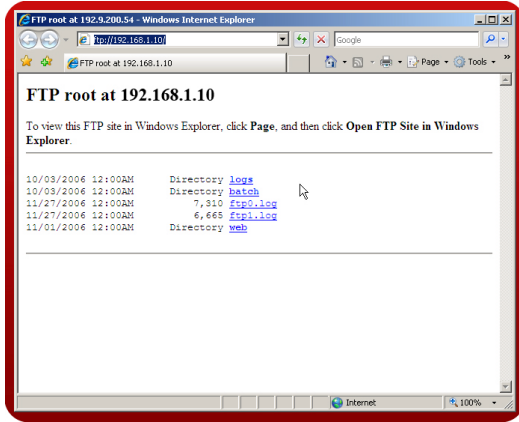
FTP root at 192.9.200.54 - Windows Internet Explorer

ftp://192.168.1.10/

Google

FTP root at 192.168.1.10

Page ▾ Tools ▾ »

FTP root at 192.168.1.10

To view this FTP site in Windows Explorer, click **Page**, and then click **Open FTP Site in Windows Explorer**.

10/03/2006 12:00AM Directory logs
10/03/2006 12:00AM Directory batch
11/27/2006 12:00AM 7,310 ftp0.log
11/27/2006 12:00AM 6,665 ftp1.log
11/01/2006 12:00AM Directory web

Internet

100%